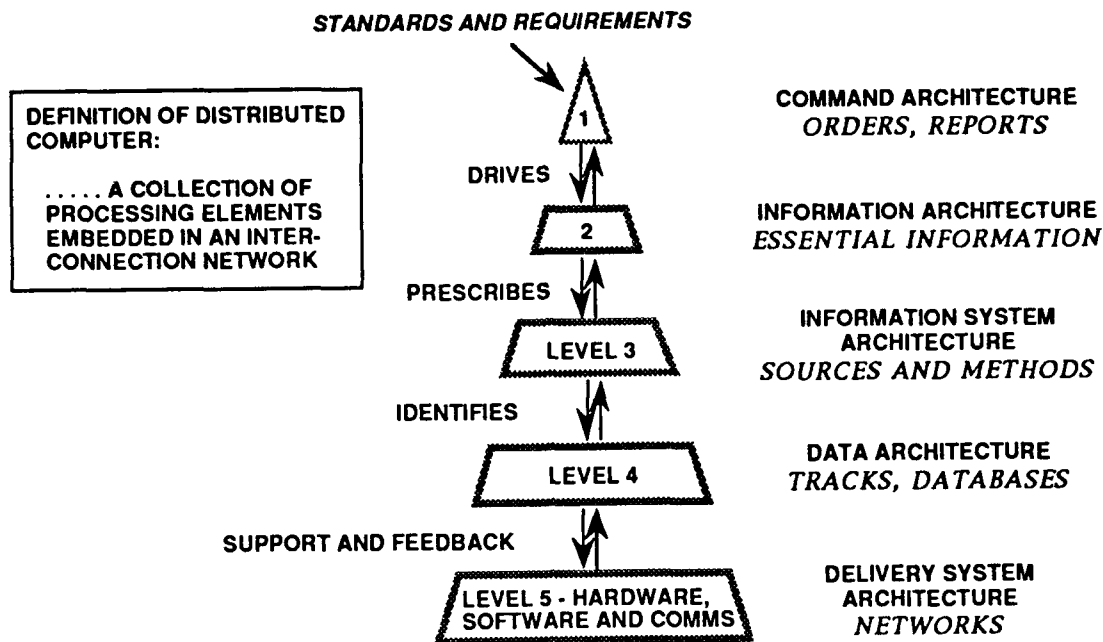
STANDARDS AND REQUIREMENTS

DEFINITION OF DISTRIBUTED COMPUTER:

..... A COLLECTION OF PROCESSING ELEMENTS EMBEDDED IN AN INTERCONNECTION NETWORK

1

COMMAND ARCHITECTURE
ORDERS, REPORTS

DRIVES

2

INFORMATION ARCHITECTURE
ESSENTIAL INFORMATION

PRESCRIBES

LEVEL 3

INFORMATION SYSTEM ARCHITECTURE
SOURCES AND METHODS

IDENTIFIES

LEVEL 4

DATA ARCHITECTURE
TRACKS, DATABASES

SUPPORT AND FEEDBACK

LEVEL 5 - HARDWARE, SOFTWARE AND COMMS

DELIVERY SYSTEM ARCHITECTURE
NETWORKS